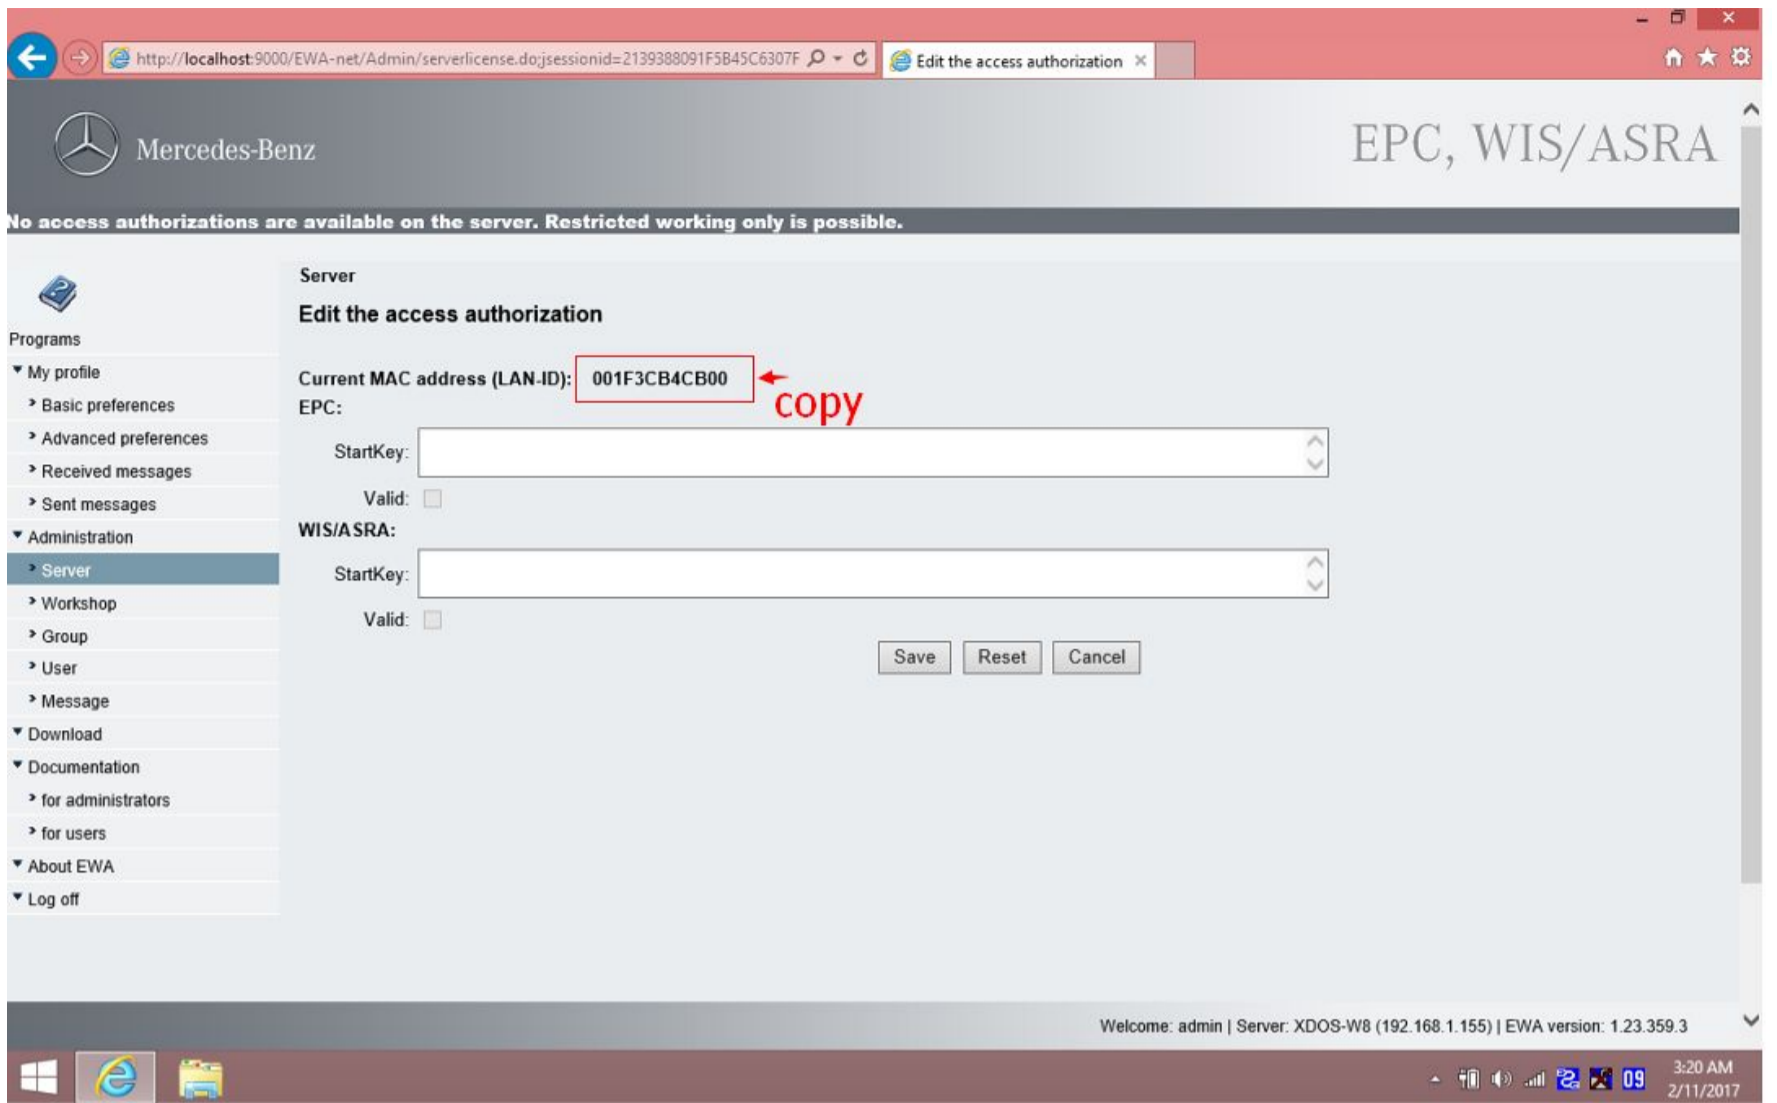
http://localhost:9000/EWA-net/Admin/serverlicense.do;jsessionid=2139388091F5B45C6307F

Edit the access authorization ×

Mercedes-Benz

EPC, WIS/ASRA

No access authorizations are available on the server. Restricted working only is possible.

Programs

My profile

Basic preferences

Advanced preferences

Received messages

Sent messages

Administration

Server

Workshop

Group

User

Message

Download

Documentation

for administrators

for users

About EWA

Log off

Server

Edit the access authorization

Current MAC address (LAN-ID): 001F3CB4CB00

copy

EPC:

StartKey:

Valid:

WIS/ASRA:

StartKey:

Valid:

Save Reset Cancel

Welcome: admin | Server: XDOS-W8 (192.168.1.155) | EWA version: 1.23.359.3

09

3:20 AM
2/11/2017